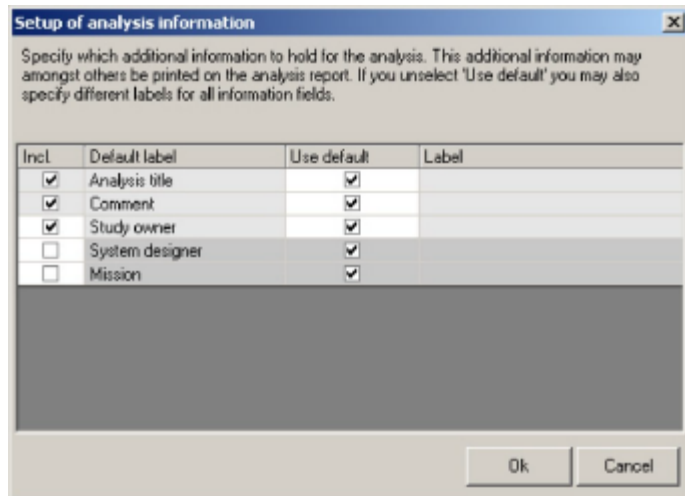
Setup of analysis information

Specify which additional information to hold for the analysis. This additional information may amongst others be printed on the analysis report. If you unselect 'Use default' you may also specify different labels for all information fields.

| Incl. | Default label | Use default | Label |
|---|---|---|---|
| ✔ | Analysis title | ✔ | |
| ✔ | Comment | ✔ | |
| ✔ | Study owner | ✔ | |
| ☐ | System designer | ✔ | |
| ☐ | Mission | ✔ | |

Ok

Cancel